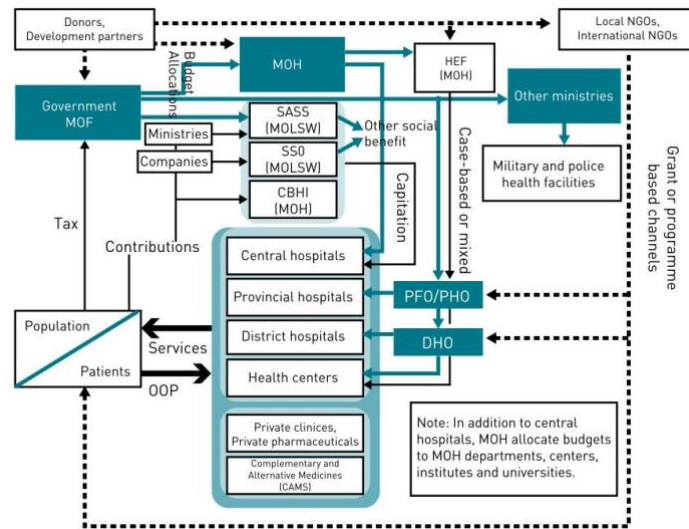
Donors, Development partners

Local NGOs, International NGOs

Budget Allocations

MOH

HEF (MOH)

Government MOF

Other ministries

SASS (MOLSW)

Ministries

Other social benefit

SSO (MOLSW)

Companies

Military and police health facilities

CBHI (MOH)

Capitation

Case-based or mixed

Grant or programme based channels

Tax

Contributions

Central hospitals

Provincial hospitals

PFO/PHO

Population

Patients

Services

District hospitals

DHO

OOP

Health centers

Private clinics, Private pharmaceuticals

Complementary and Alternative Medicines (CAMS)

Note: In addition to central hospitals, MOH allocate budgets to MOH departments, centers, institutes and universities.